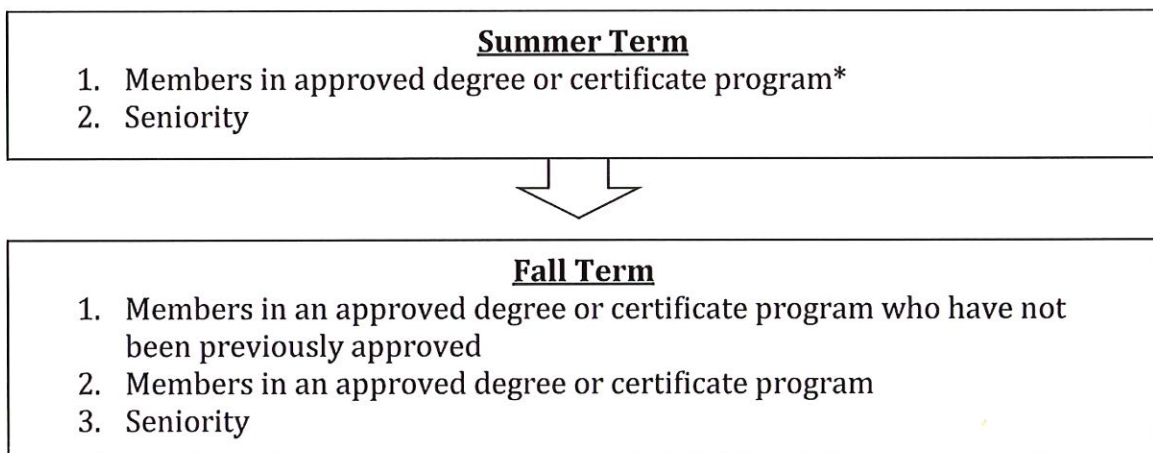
Summer Term
1. Members in approved degree or certificate program*
2. Seniority

Fall Term
1. Members in an approved degree or certificate program who have not been previously approved
2. Members in an approved degree or certificate program
3. Seniority